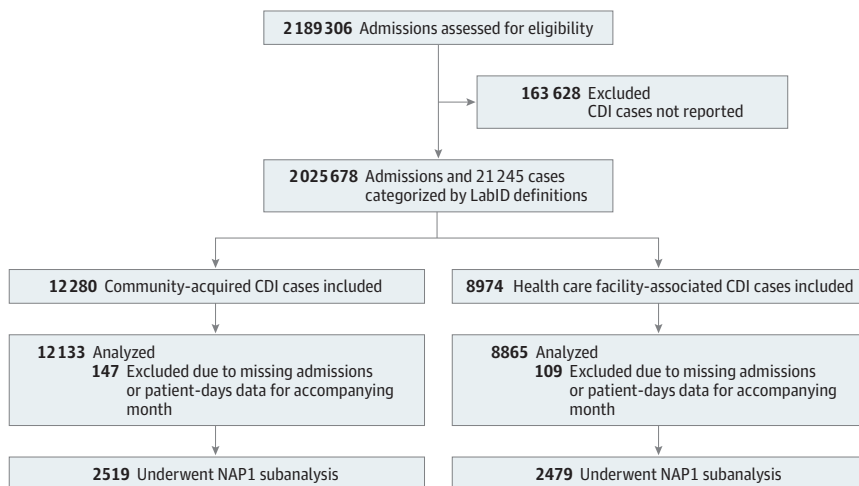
2 189 306 Admissions assessed for eligibility

163 628 Excluded
CDI cases not reported

2 025 678 Admissions and 21 245 cases categorized by LabID definitions

12 280 Community-acquired CDI cases included

12 133 Analyzed
147 Excluded due to missing admissions or patient-days data for accompanying month

2519 Underwent NAP1 subanalysis

8974 Health care facility-associated CDI cases included

8865 Analyzed
109 Excluded due to missing admissions or patient-days data for accompanying month

2479 Underwent NAP1 subanalysis